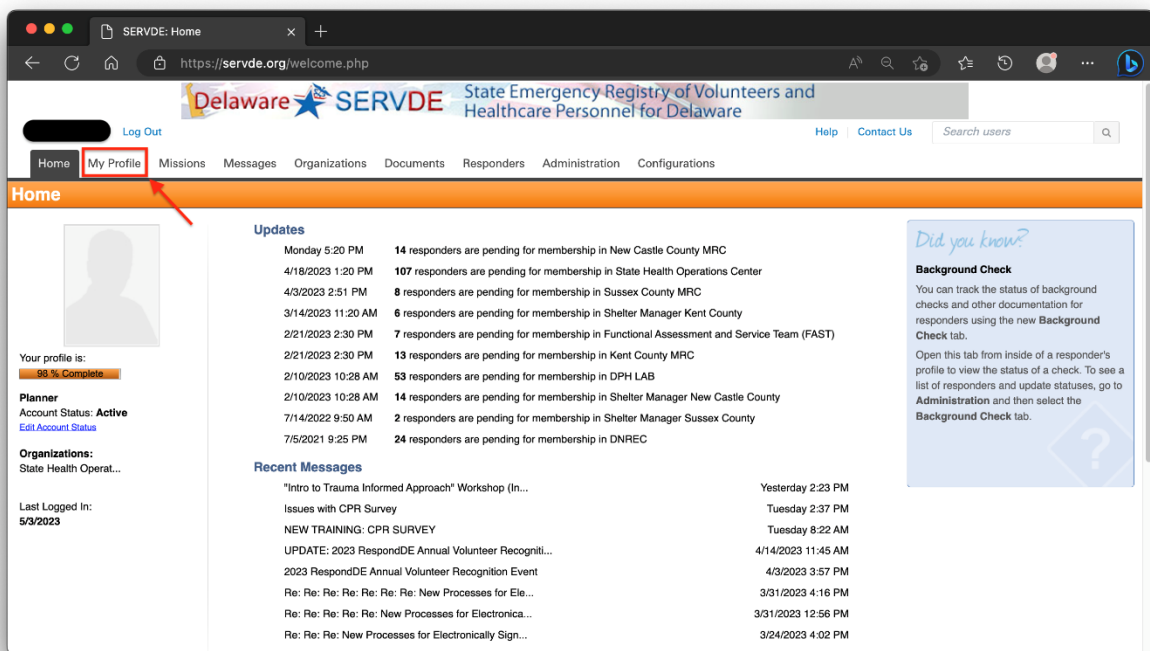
SERVDE: Home

https://servde.org/welcome.php

Delaware SERVDE State Emergency Registry of Volunteers and Healthcare Personnel for Delaware

Log Out

Help | Contact Us | Search users

Home | My Profile | Missions | Messages | Organizations | Documents | Responders | Administration | Configurations

Home

Your profile is:
98 % Complete

Planner
Account Status: Active
Edit Account Status

Organizations:
State Health Operat...

Last Logged In:
5/3/2023

Updates

| | |
|---|---|
| Monday 5:20 PM | 14 responders are pending for membership in New Castle County MRC |
| 4/18/2023 1:20 PM | 107 responders are pending for membership in State Health Operations Center |
| 4/3/2023 2:51 PM | 8 responders are pending for membership in Sussex County MRC |
| 3/14/2023 11:20 AM | 6 responders are pending for membership in Shelter Manager Kent County |
| 2/21/2023 2:30 PM | 7 responders are pending for membership in Functional Assessment and Service Team (FAST) |
| 2/21/2023 2:30 PM | 13 responders are pending for membership in Kent County MRC |
| 2/10/2023 10:28 AM | 53 responders are pending for membership in DPH LAB |
| 2/10/2023 10:28 AM | 14 responders are pending for membership in Shelter Manager New Castle County |
| 7/14/2022 9:50 AM | 2 responders are pending for membership in Shelter Manager Sussex County |
| 7/5/2021 9:25 PM | 24 responders are pending for membership in DNREC |

Recent Messages

| | |
|---|---|
| "Intro to Trauma Informed Approach" Workshop (In... | Yesterday 2:23 PM |
| Issues with CPR Survey | Tuesday 2:37 PM |
| NEW TRAINING: CPR SURVEY | Tuesday 8:22 AM |
| UPDATE: 2023 RespondDE Annual Volunteer Recogniti... | 4/14/2023 11:45 AM |
| 2023 RespondDE Annual Volunteer Recognition Event | 4/3/2023 3:57 PM |
| Re: Re: Re: Re: Re: Re: Re: New Processes for Ele... | 3/31/2023 4:16 PM |
| Re: Re: Re: Re: Re: New Processes for Electronica... | 3/31/2023 12:56 PM |
| Re: Re: Re: New Processes for Electronically Sign... | 3/24/2023 4:02 PM |

Did you know?

Background Check

You can track the status of background checks and other documentation for responders using the new Background Check tab.

Open this tab from inside of a responder's profile to view the status of a check. To see a list of responders and update statuses, go to Administration and then select the Background Check tab.